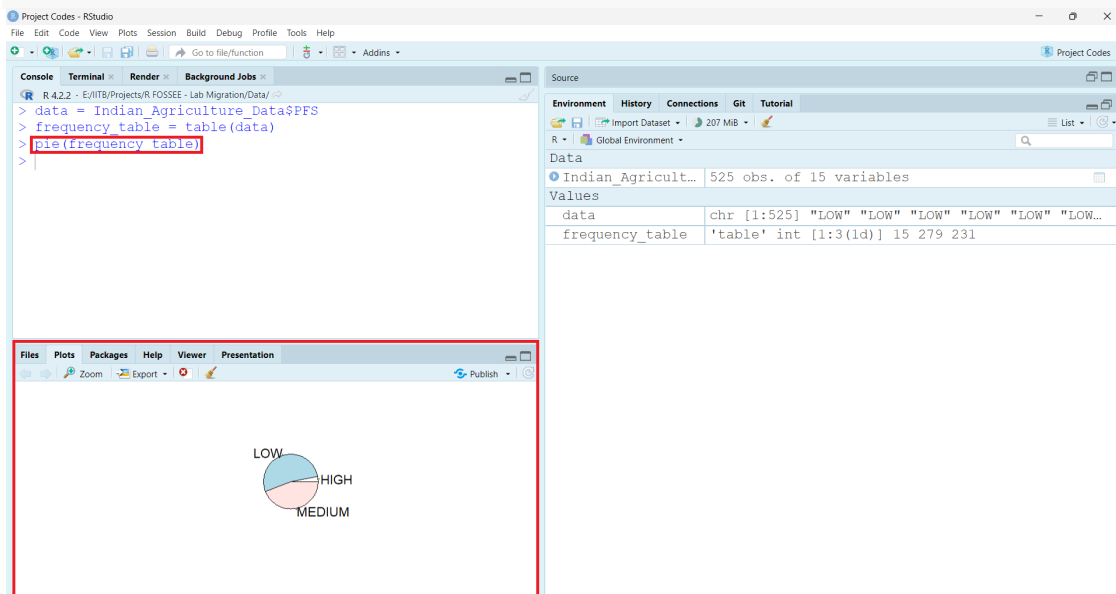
Project Codes - RStudio
File Edit Code View Plots Session Build Debug Profile Tools Help
Go to file/function
Addins
Project Codes

Console Terminal × Render × Background Jobs ×
R 4.2.2 · E:/IITB/Projects/R FOSSEE - Lab Migration/Data/
> data = Indian_Agriculture_Data$PFS
> frequency_table = table(data)
> pie(frequency_table)
>

Files Plots Packages Help Viewer Presentation
Zoom Export Publish

LOW
HIGH
MEDIUM

Source

Environment History Connections Git Tutorial
Import Dataset 207 MiB List
R Global Environment
Data
Indian_Agricult… 525 obs. of 15 variables
Values
data chr [1:525] "LOW" "LOW" "LOW" "LOW" "LOW" "LOW…
frequency_table 'table' int [1:3(1d)] 15 279 231